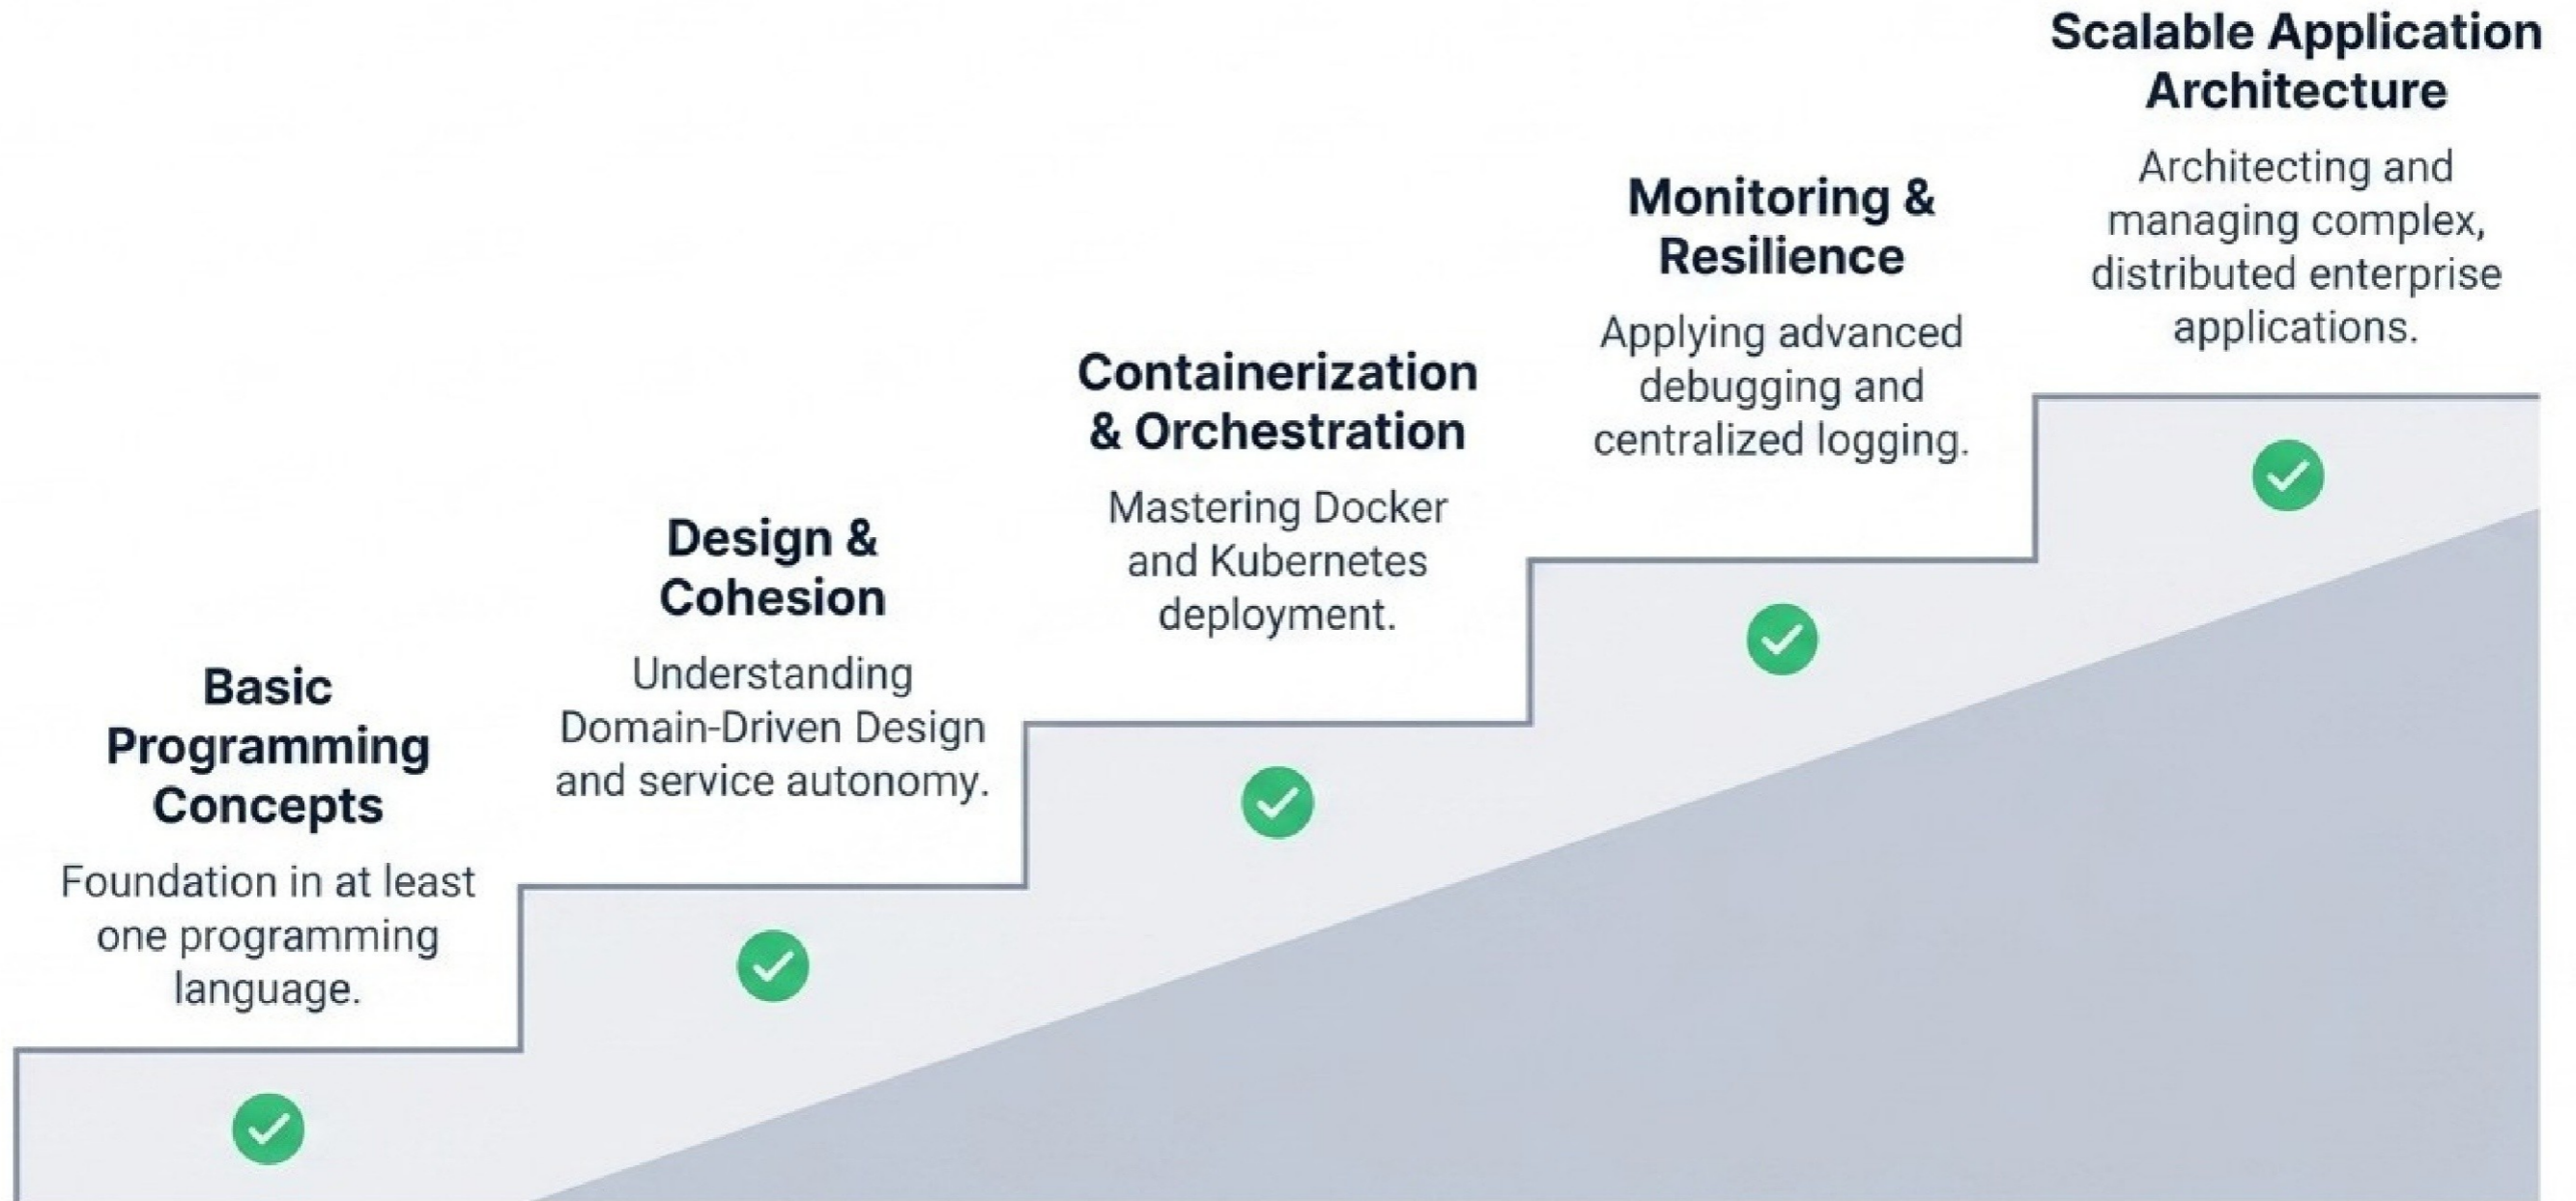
Basic Programming Concepts

Foundation in at least one programming language.

Design & Cohesion

Understanding Domain-Driven Design and service autonomy.

Containerization & Orchestration

Mastering Docker and Kubernetes deployment.

Monitoring & Resilience

Applying advanced debugging and centralized logging.

Scalable Application Architecture

Architecting and managing complex, distributed enterprise applications.